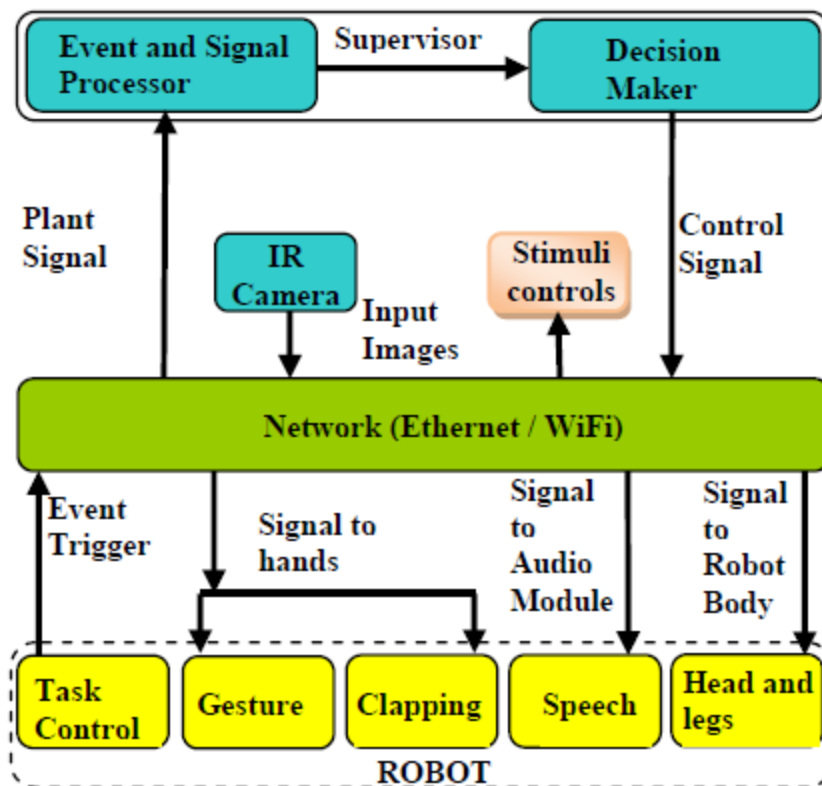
Event and Signal Processor

Supervisor

Decision Maker

Plant Signal

IR Camera

Input Images

Stimuli controls

Control Signal

Network (Ethernet / WiFi)

Event Trigger

Signal to hands

Signal to Audio Module

Signal to Robot Body

Task Control

Gesture

Clapping

Speech

Head and legs

ROBOT